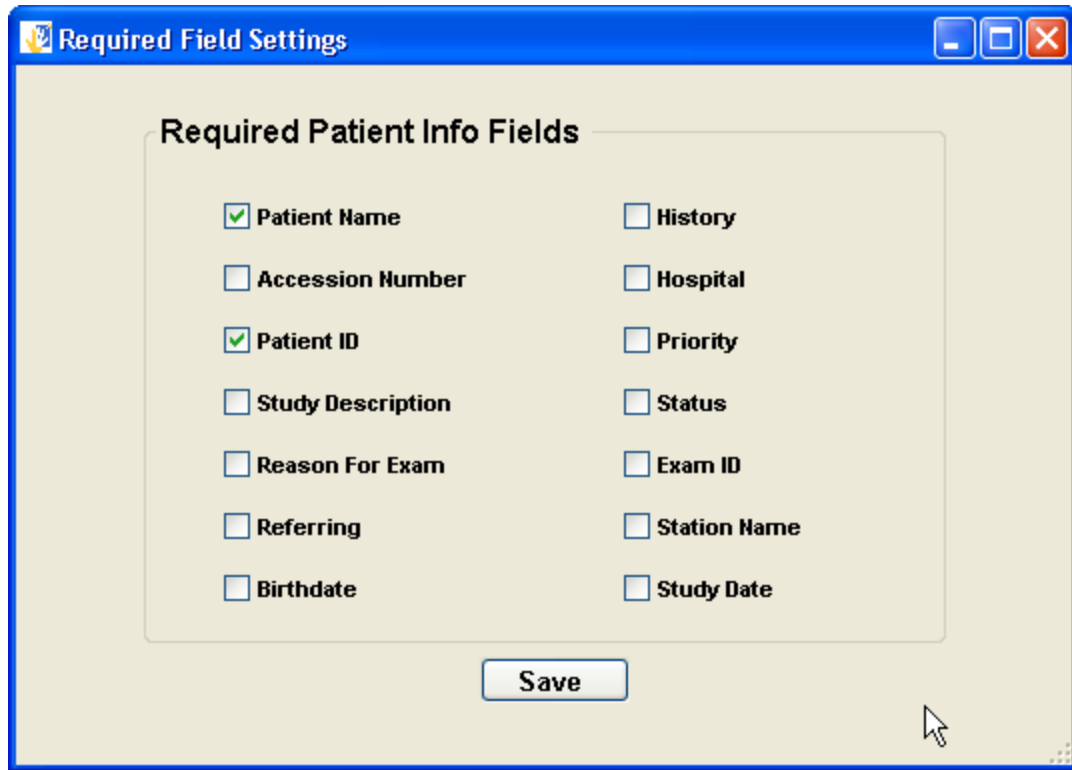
Required Field Settings

Required Patient Info Fields

Patient Name

Accession Number

Patient ID

Study Description

Reason For Exam

Referring

Birthdate

History

Hospital

Priority

Status

Exam ID

Station Name

Study Date

Save